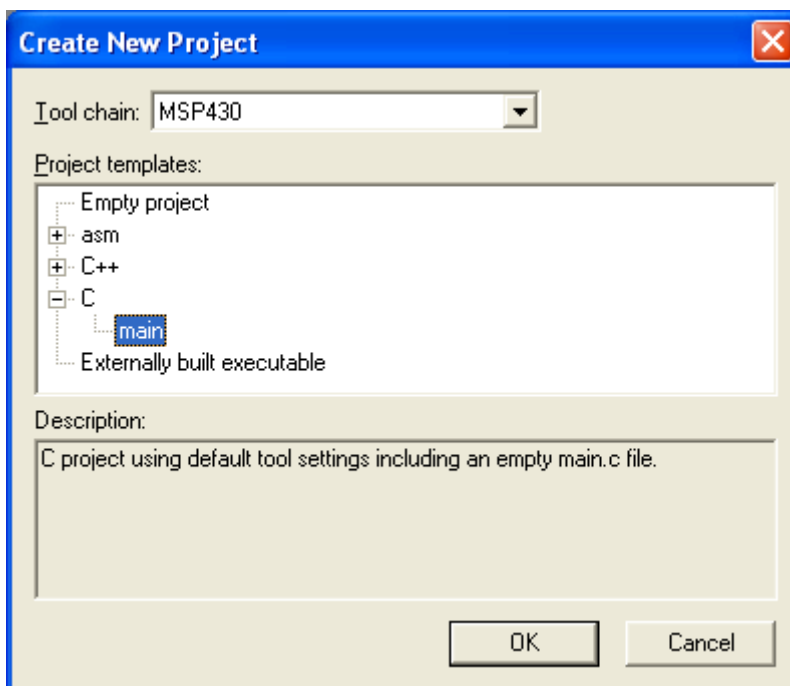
Create New Project

Tool chain: MSP430

Project templates:

Empty project
asm
C++
C
main
Externally built executable

Description:

C project using default tool settings including an empty main.c file.

OK
Cancel